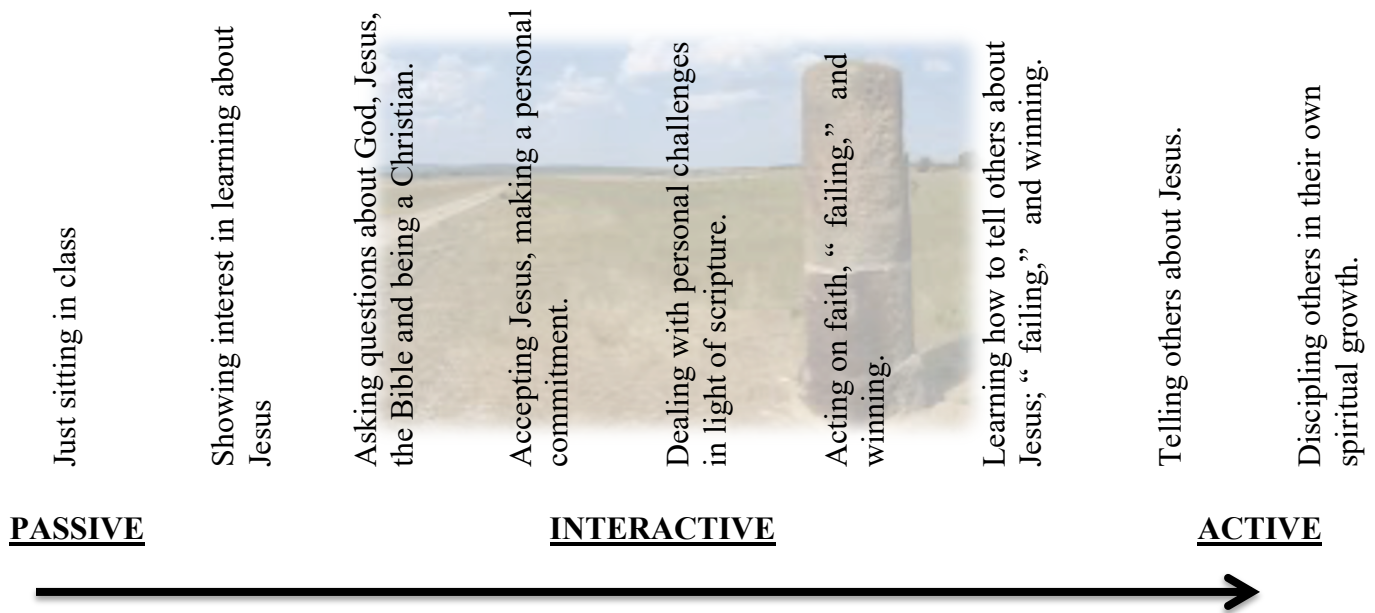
Just sitting in class

Showing interest in learning about Jesus

Asking questions about God, Jesus, the Bible and being a Christian.

Accepting Jesus, making a personal commitment.

Dealing with personal challenges in light of scripture.

Acting on faith, " failing," and winning.

Learning how to tell others about Jesus; " failing," and winning.

Telling others about Jesus.

Discipling others in their own spiritual growth.

PASSIVE

INTERACTIVE

ACTIVE